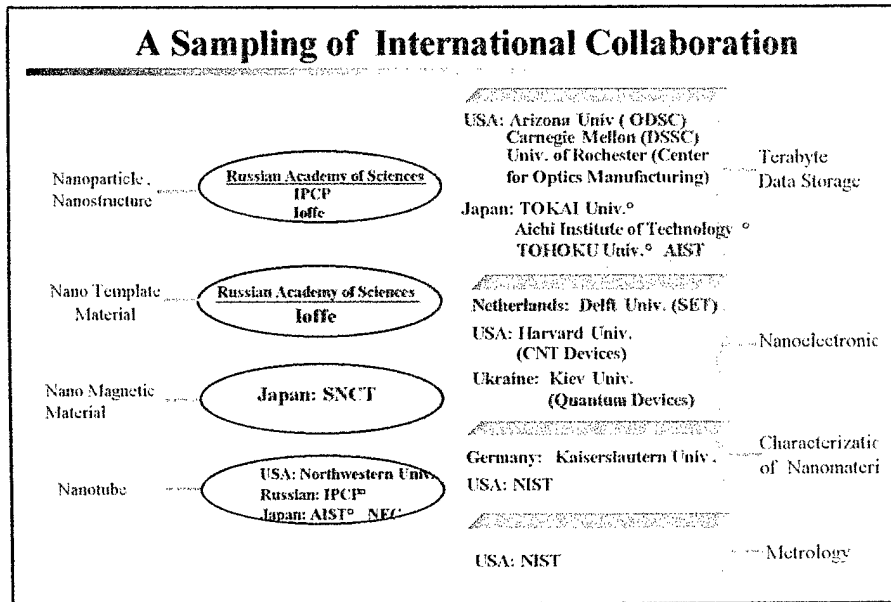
A Sampling of International Collaboration

Nanoparticle, Nanostructure

Russian Academy of Sciences
IPCP
Ioffe

Nano Template Material

Russian Academy of Sciences
Ioffe

Nano Magnetic Material

Japan: SNCT

Nanotube

USA: Northwestern Univ
Russian: IPCP°
Japan: AIST° NEC

USA: Arizona Univ (ODSC)
Carnegie Mellon (DSSC)
Univ. of Rochester (Center for Optics Manufacturing)

Japan: TOKAI Univ.°
Aichi Institute of Technology °
TOHOKU Univ.° AIST

Terabyte Data Storage

Netherlands: Delft Univ. (SET)

USA: Harvard Univ. (CNT Devices)

Ukraine: Kiev Univ. (Quantum Devices)

Nanoelectronic

Germany: Kaiserslautern Univ.

USA: NIST

Characterizatic of Nanomateri

USA: NIST

Metrology